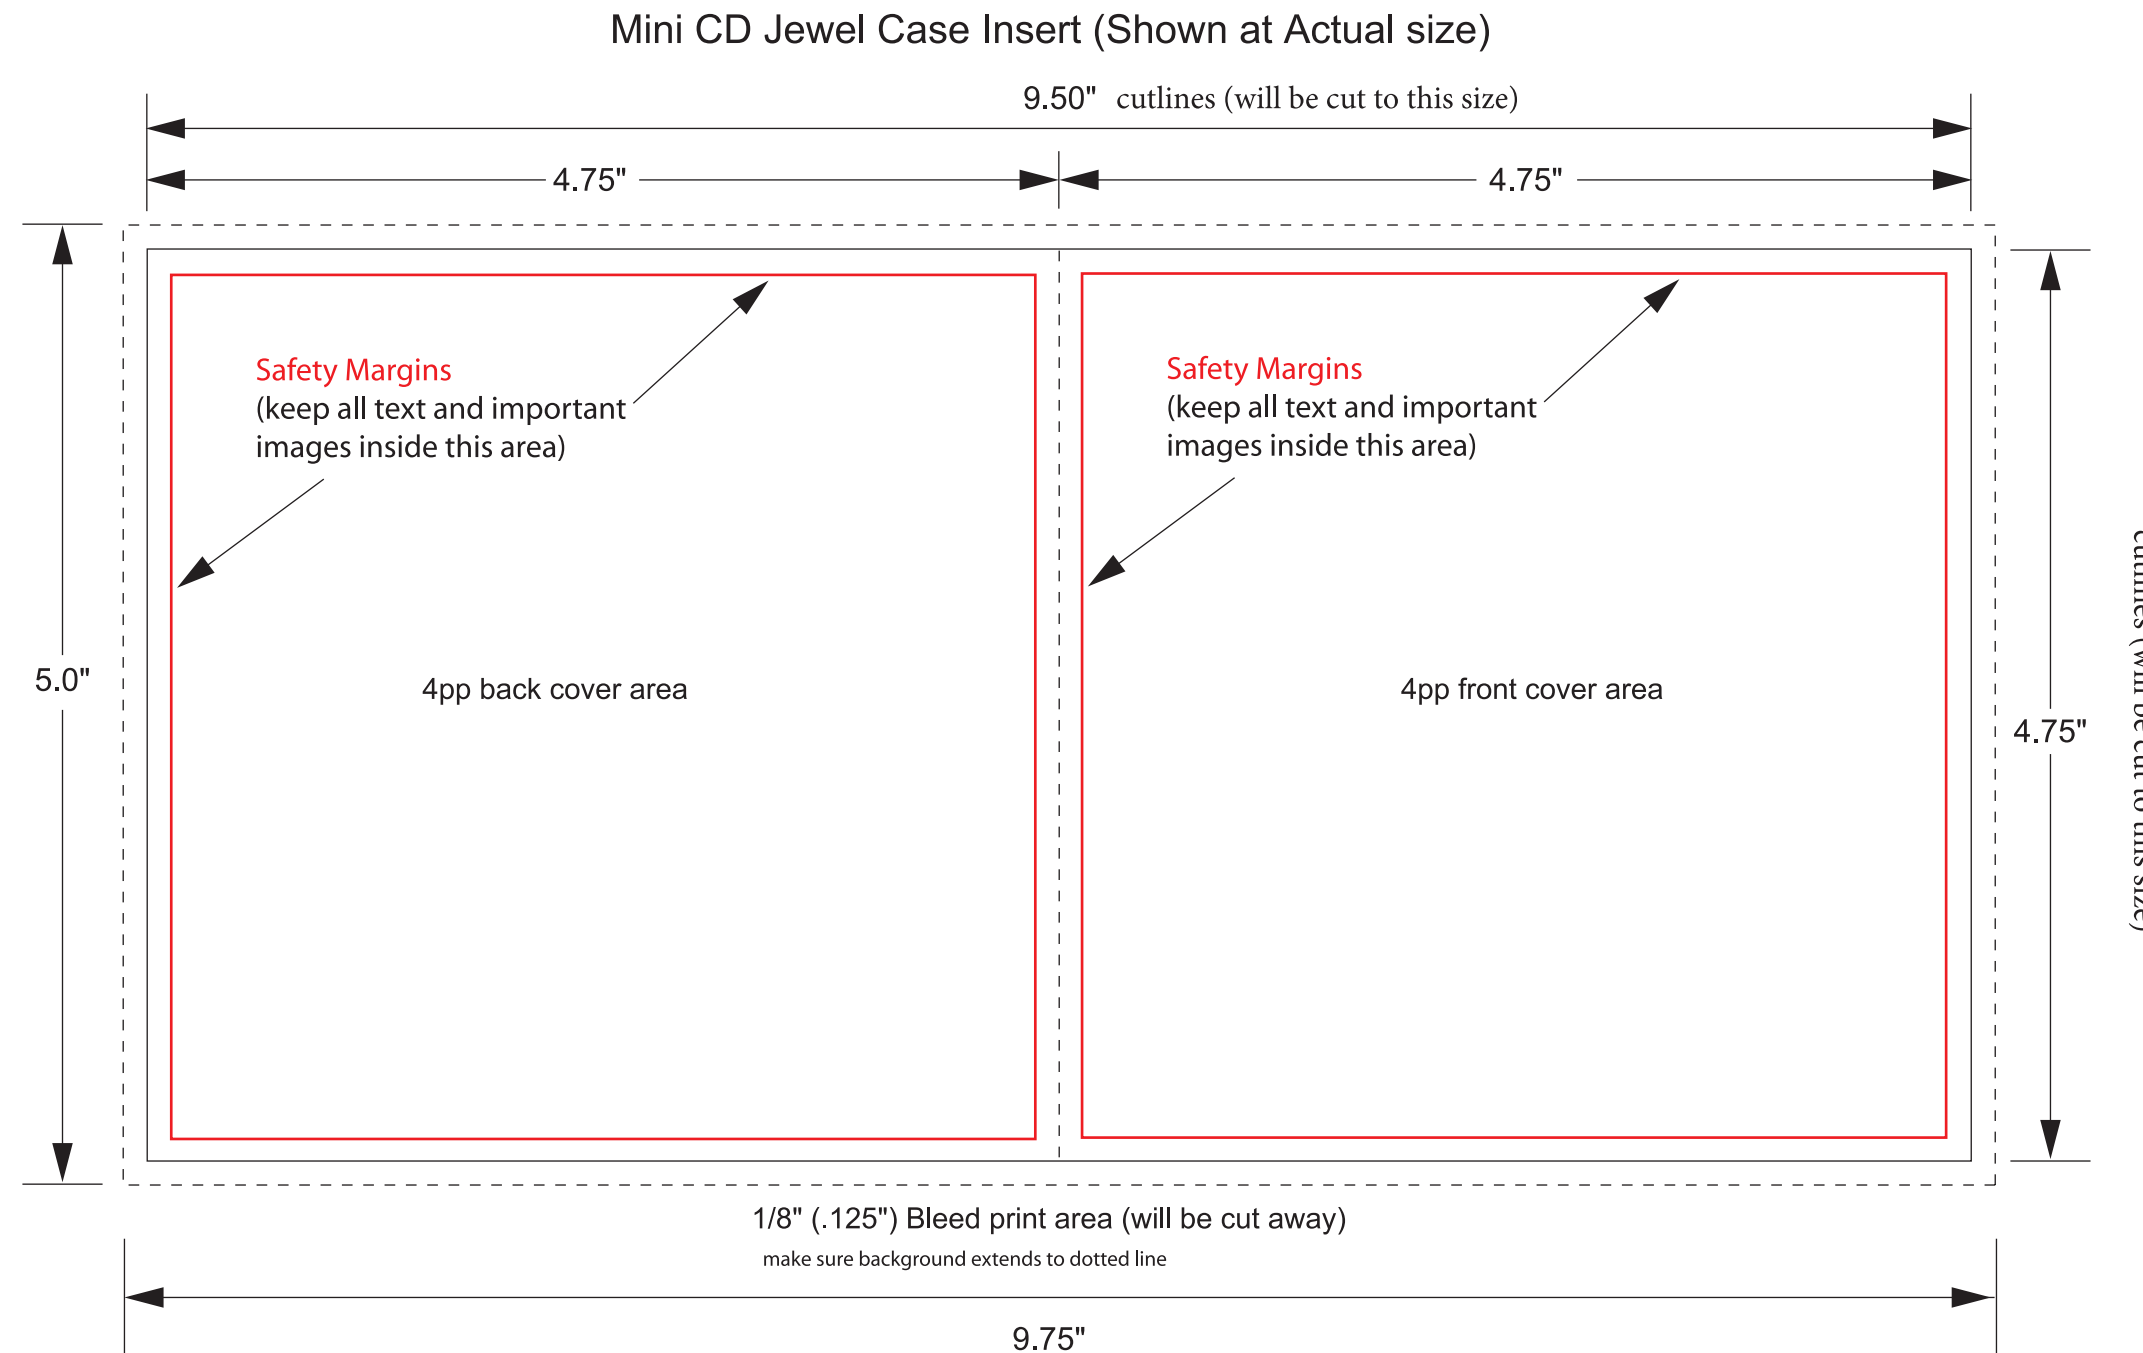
Mini CD Jewel Case Insert (Shown at Actual size)

9.50" cutlines (will be cut to this size)

4.75"

4.75"

Safety Margins
(keep all text and important images inside this area)

Safety Margins
(keep all text and important images inside this area)

5.0"

4pp back cover area

4pp front cover area

4.75"

cutlines (will be cut to this size)

1/8" (.125") Bleed print area (will be cut away)
make sure background extends to dotted line

9.75"